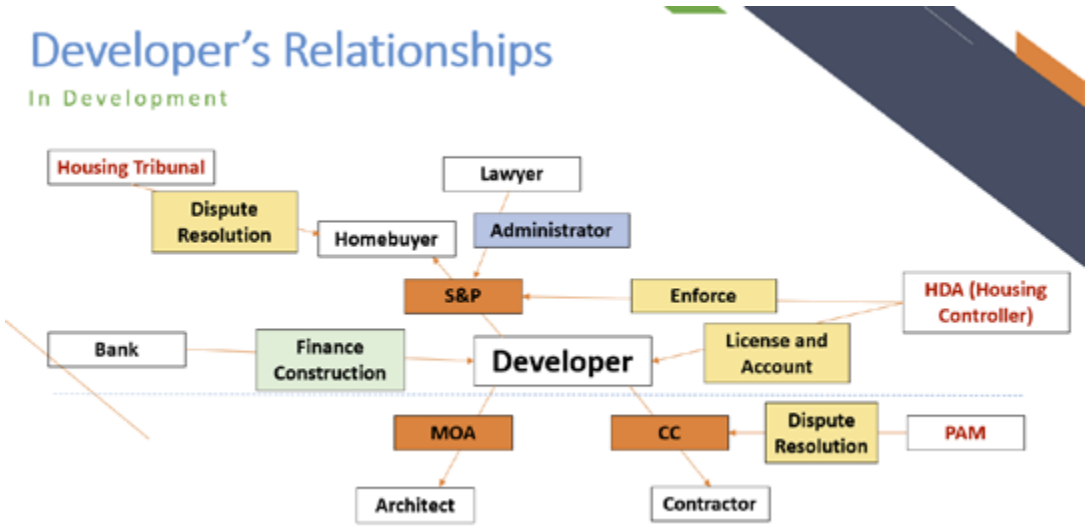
Developer's Relationships

In Development

Housing Tribunal

Dispute Resolution

Homebuyer

Lawyer

Administrator

S&P

Enforce

HDA (Housing Controller)

Bank

Finance Construction

Developer

License and Account

MOA

CC

Dispute Resolution

PAM

Architect

Contractor